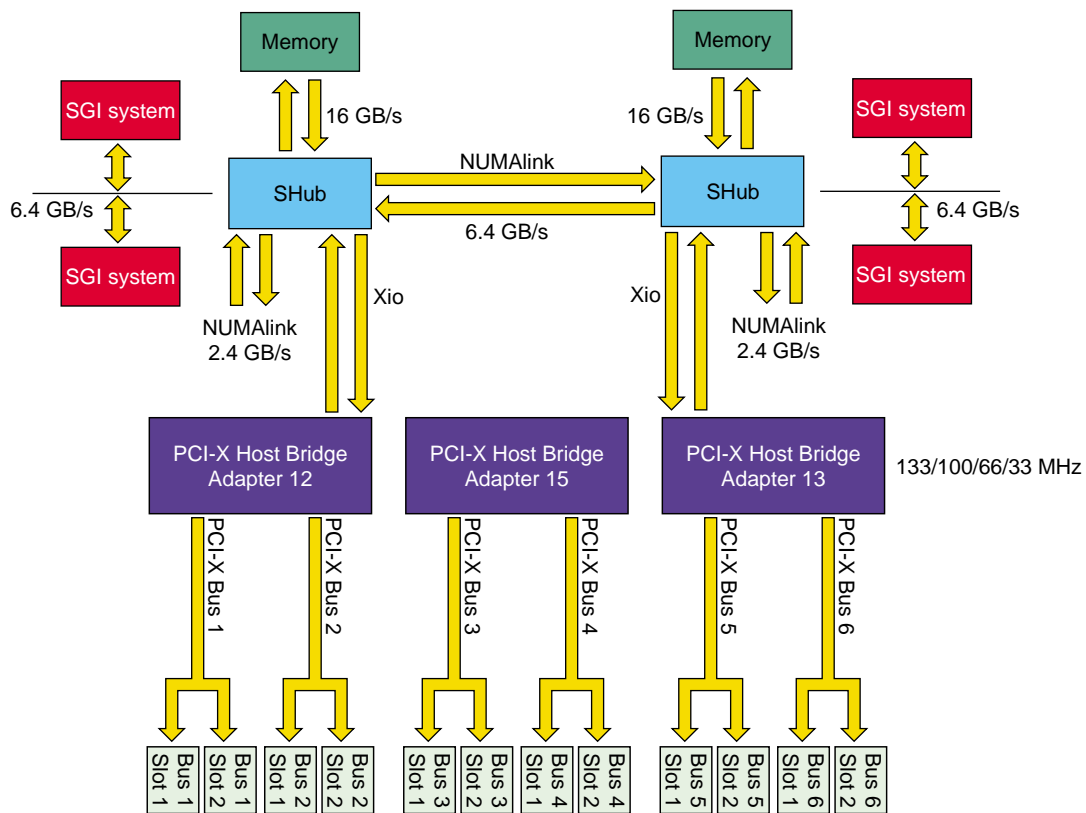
Memory

Memory

16 GB/s

16 GB/s

SGI system

SGI system

6.4 GB/s

SGI system

SGI system

6.4 GB/s

SHub

NUMAlink

6.4 GB/s

SHub

Xio

NUMAlink
2.4 GB/s

Xio

NUMAlink
2.4 GB/s

PCI-X Host Bridge
Adapter 12

PCI-X Host Bridge
Adapter 15

PCI-X Host Bridge
Adapter 13

133/100/66/33 MHz

PCI-X Bus 1

PCI-X Bus 2

PCI-X Bus 3

PCI-X Bus 4

PCI-X Bus 5

PCI-X Bus 6

Bus 1 Slot 1

Bus 1 Slot 2

Bus 2 Slot 1

Bus 2 Slot 2

Bus 3 Slot 1

Bus 3 Slot 2

Bus 4 Slot 1

Bus 4 Slot 2

Bus 5 Slot 1

Bus 5 Slot 2

Bus 6 Slot 1

Bus 6 Slot 2